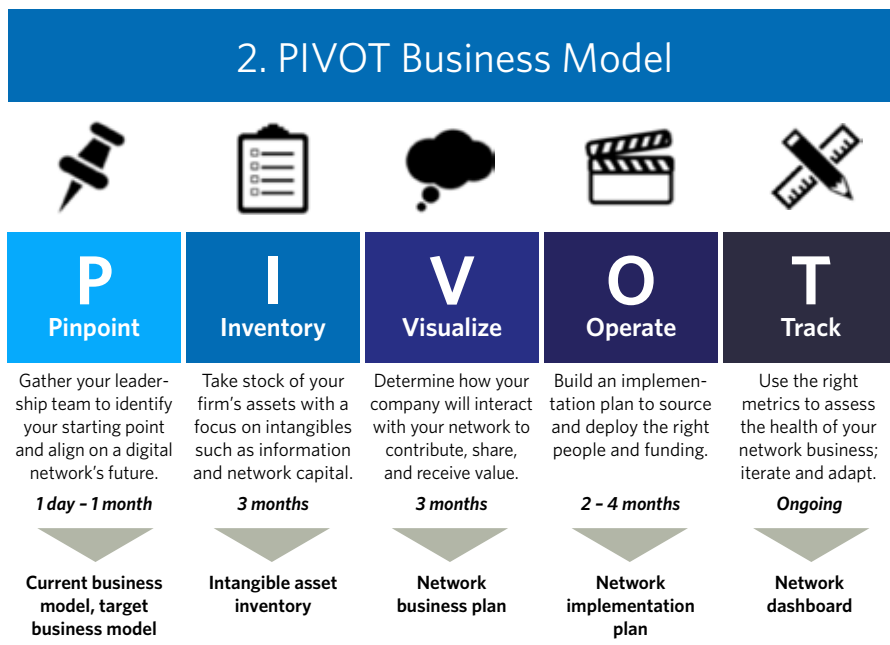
2. PIVOT Business Model

P
Pinpoint

Gather your leadership team to identify your starting point and align on a digital network's future.

1 day – 1 month

Current business model, target business model

I
Inventory

Take stock of your firm's assets with a focus on intangibles such as information and network capital.

3 months

Intangible asset inventory

V
Visualize

Determine how your company will interact with your network to contribute, share, and receive value.

3 months

Network business plan

O
Operate

Build an implementation plan to source and deploy the right people and funding.

2 – 4 months

Network implementation plan

T
Track

Use the right metrics to assess the health of your network business; iterate and adapt.

Ongoing

Network dashboard